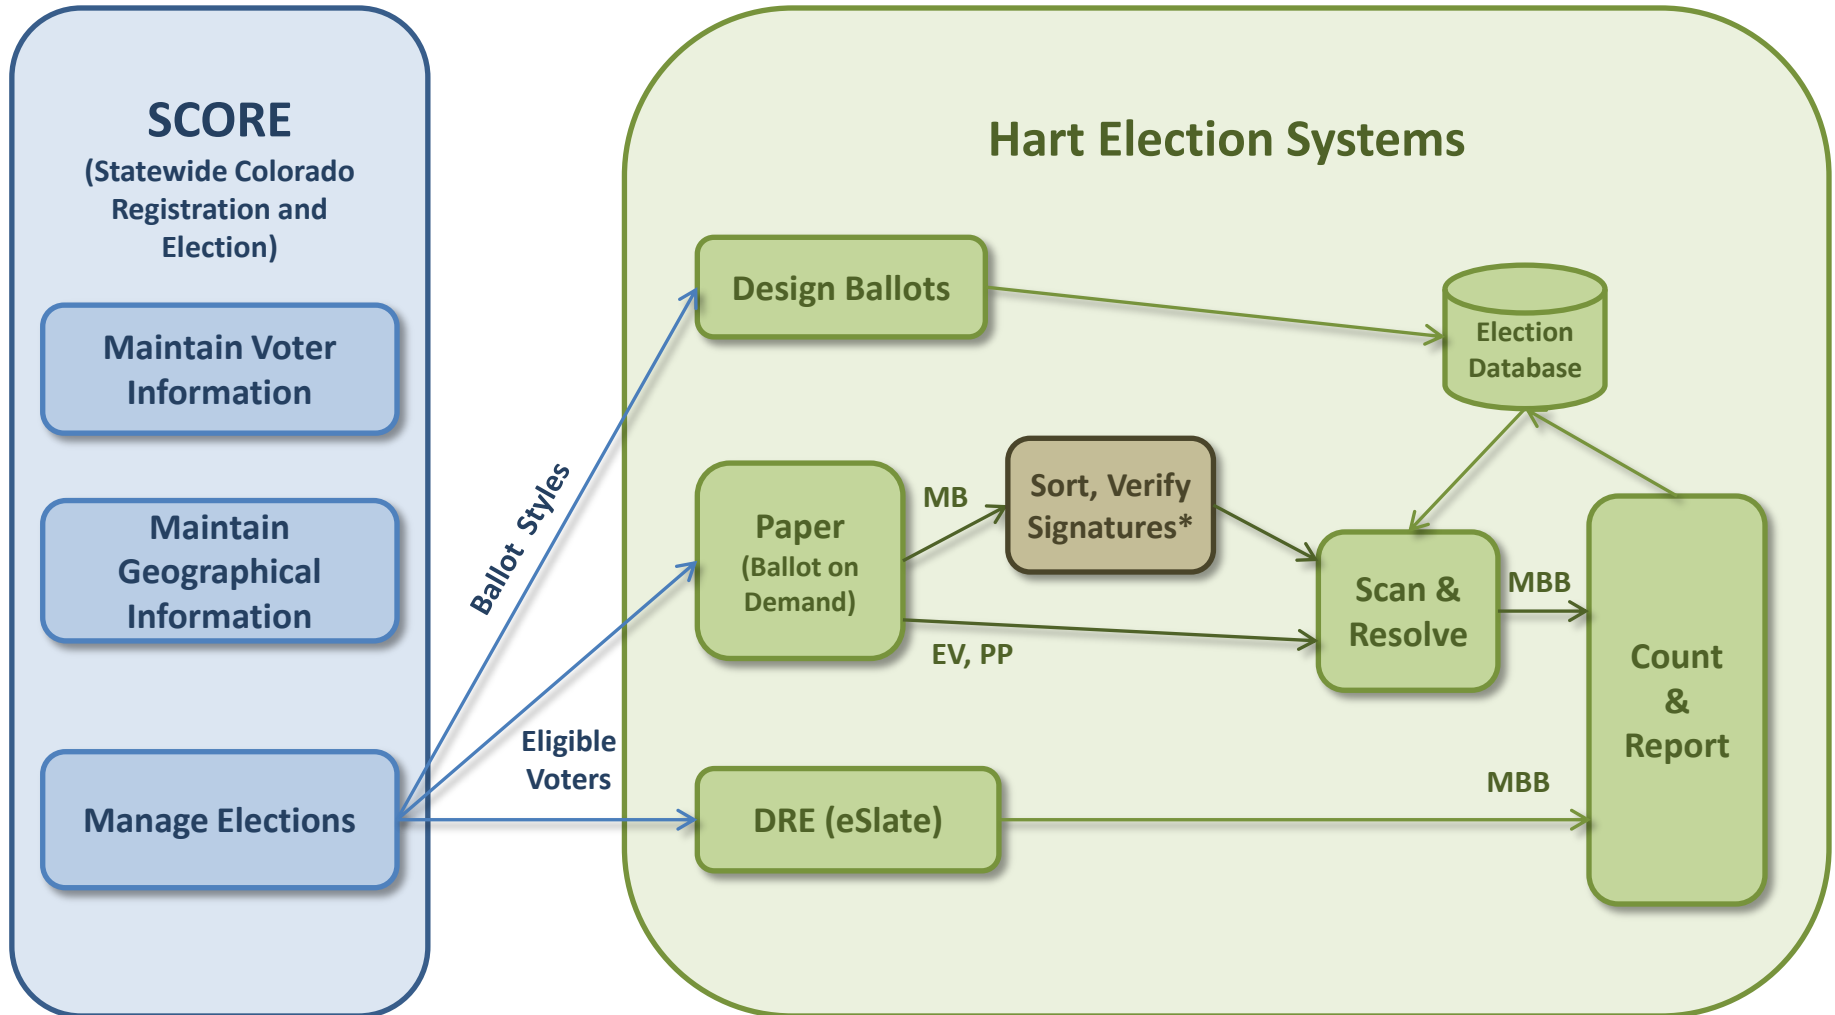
SCORE
(Statewide Colorado Registration and Election)

Maintain Voter Information

Maintain Geographical Information

Manage Elections

Ballot Styles

Eligible Voters

Hart Election Systems

Design Ballots

Election Database

Paper
(Ballot on Demand)

MB

Sort, Verify Signatures*

EV, PP

Scan & Resolve

MBB

Count & Report

DRE (eSlate)

MBB